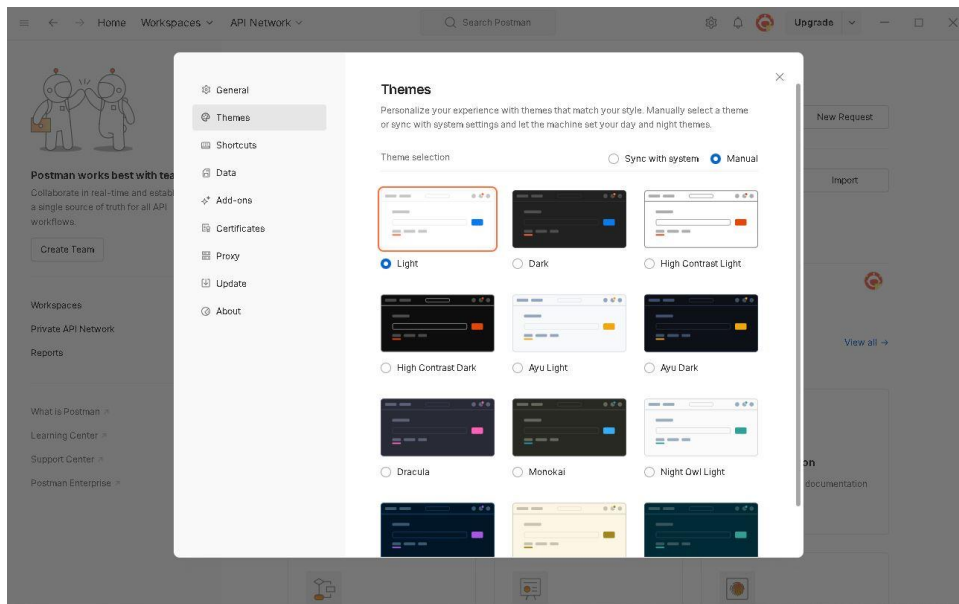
Home Workspaces API Network

Search Postman

Upgrade

Postman works best with tea

Collaborate in real-time and estab a single source of truth for all API workflows.

Create Team

Workspaces

Private API Network

Reports

What is Postman ↗

Learning Center ↗

Support Center ↗

Postman Enterprise ↗

New Request

Import

View all →

on

documentation

General

Themes

Shortcuts

Data

Add-ons

Certificates

Proxy

Update

About

Themes

Personalize your experience with themes that match your style. Manually select a theme or sync with system settings and let the machine set your day and night themes.

Theme selection

Sync with system

Manual

Light

Dark

High Contrast Light

High Contrast Dark

Ayu Light

Ayu Dark

Dracula

Monokai

Night Owl Light